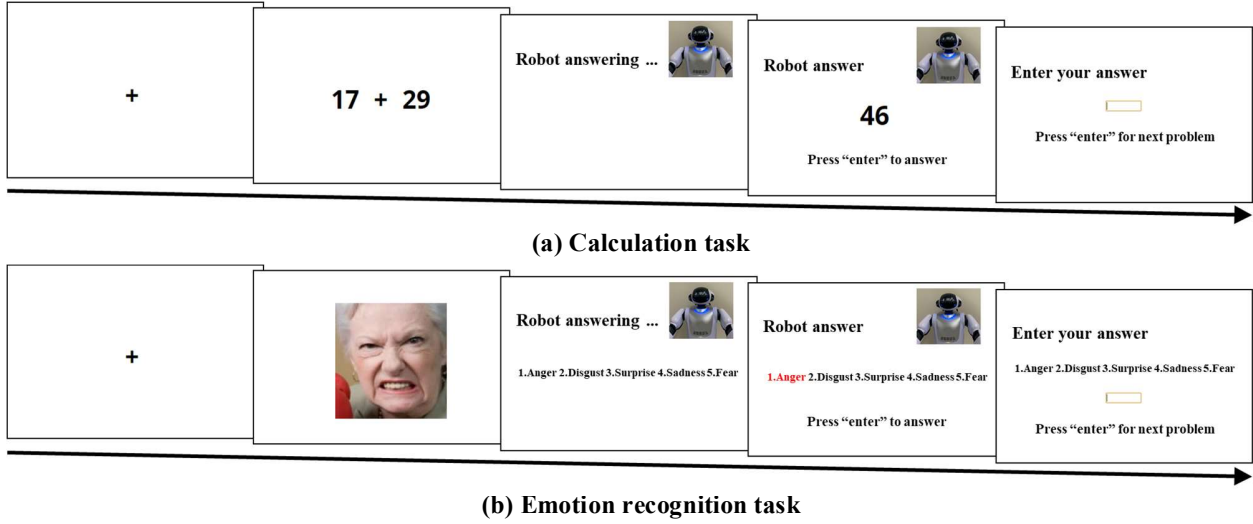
+

17 + 29

Robot answering ...

Robot answer

46

Press “enter” to answer

Enter your answer

Press “enter” for next problem

(a) Calculation task

+

Robot answering ...

1.Anger 2.Disgust 3.Surprise 4.Sadness 5.Fear

Robot answer

1.Anger 2.Disgust 3.Surprise 4.Sadness 5.Fear

Press “enter” to answer

Enter your answer

1.Anger 2.Disgust 3.Surprise 4.Sadness 5.Fear

Press “enter” for next problem

(b) Emotion recognition task